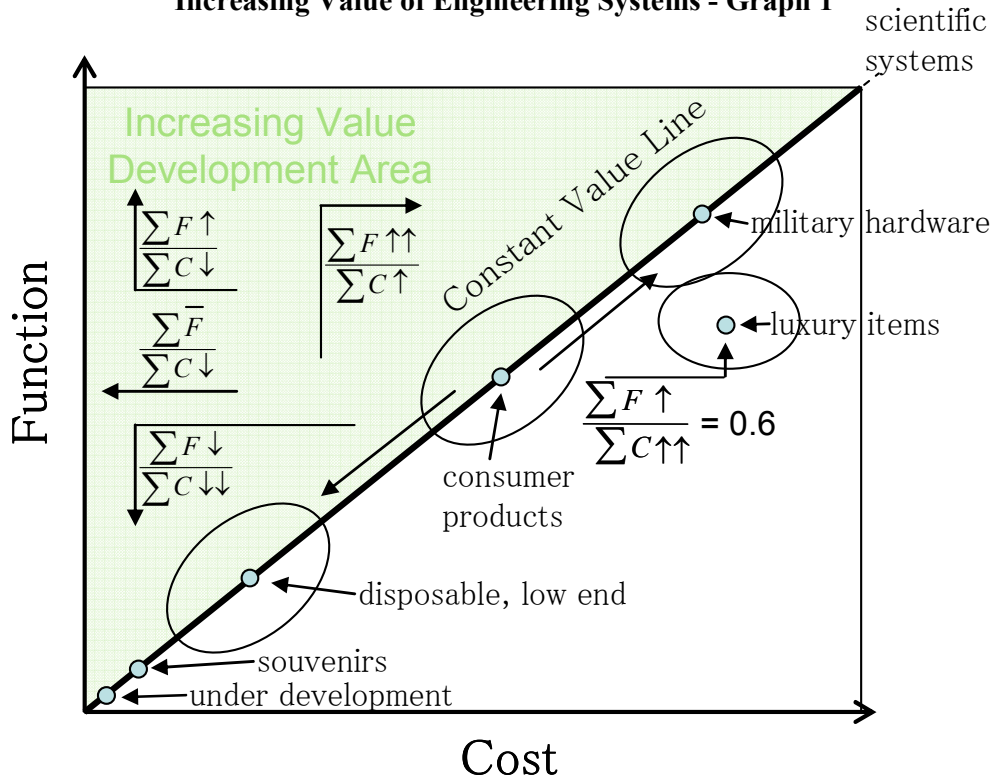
Increasing Value of Engineering Systems - Graph 1

scientific systems

Increasing Value Development Area

$\frac{\sum F \uparrow}{\sum C \downarrow}$

$\frac{\sum F \uparrow\uparrow}{\sum C \uparrow}$

$\frac{\sum \overline{F}}{\sum C \downarrow}$

$\frac{\sum F \downarrow}{\sum C \downarrow\downarrow}$

Constant Value Line

military hardware

luxury items

$\frac{\sum F \uparrow}{\sum C \uparrow\uparrow}$ = 0.6

consumer products

disposable, low end

souvenirs

under development

Function

Cost